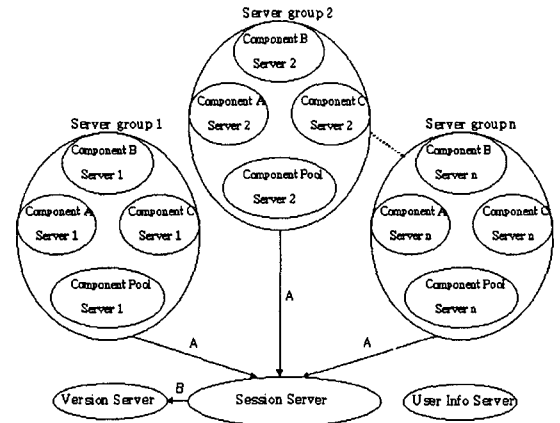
Server group 2

Component B
Server 2

Component A
Server 2

Component C
Server 2

Component Pool
Server 2

Server group 1

Component B
Server 1

Component A
Server 1

Component C
Server 1

Component Pool
Server 1

Server group n

Component B
Server n

Component A
Server n

Component C
Server n

Component Pool
Server n

A

A

A

B

Version Server

Session Server

User Info Server